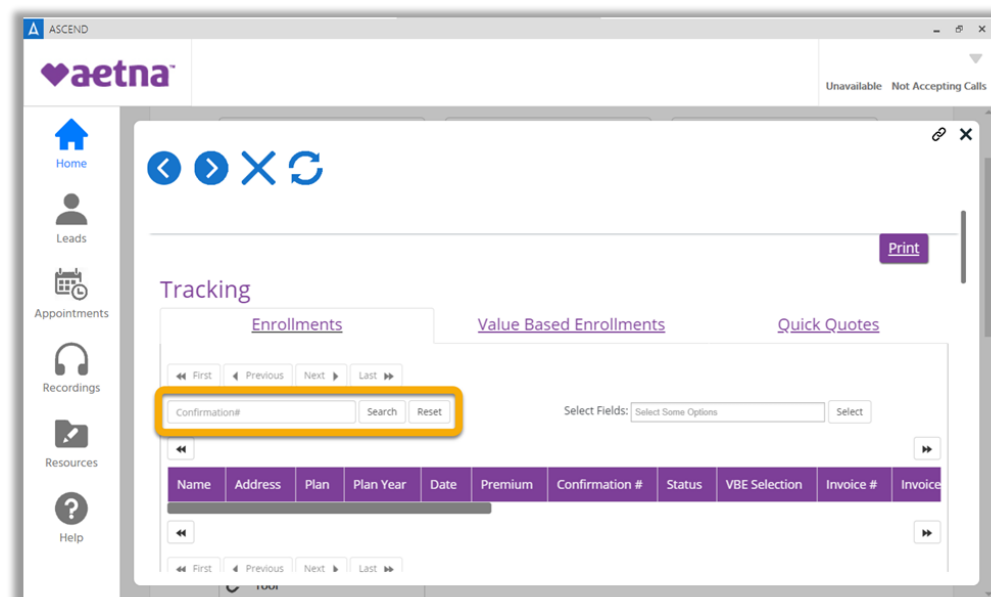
ASCEND

aetna

Unavailable Not Accepting Calls

Home

Leads

Appointments

Recordings

Resources

Help

Print

Tracking

Enrollments

Value Based Enrollments

Quick Quotes

First Previous Next Last

Confirmation#

Search

Reset

Select Fields: Select Some Options

Select

| Name | Address | Plan | Plan Year | Date | Premium | Confirmation # | Status | VBE Selection | Invoice # | Invoice |
|---|---|---|---|---|---|---|---|---|---|---|

First Previous Next Last